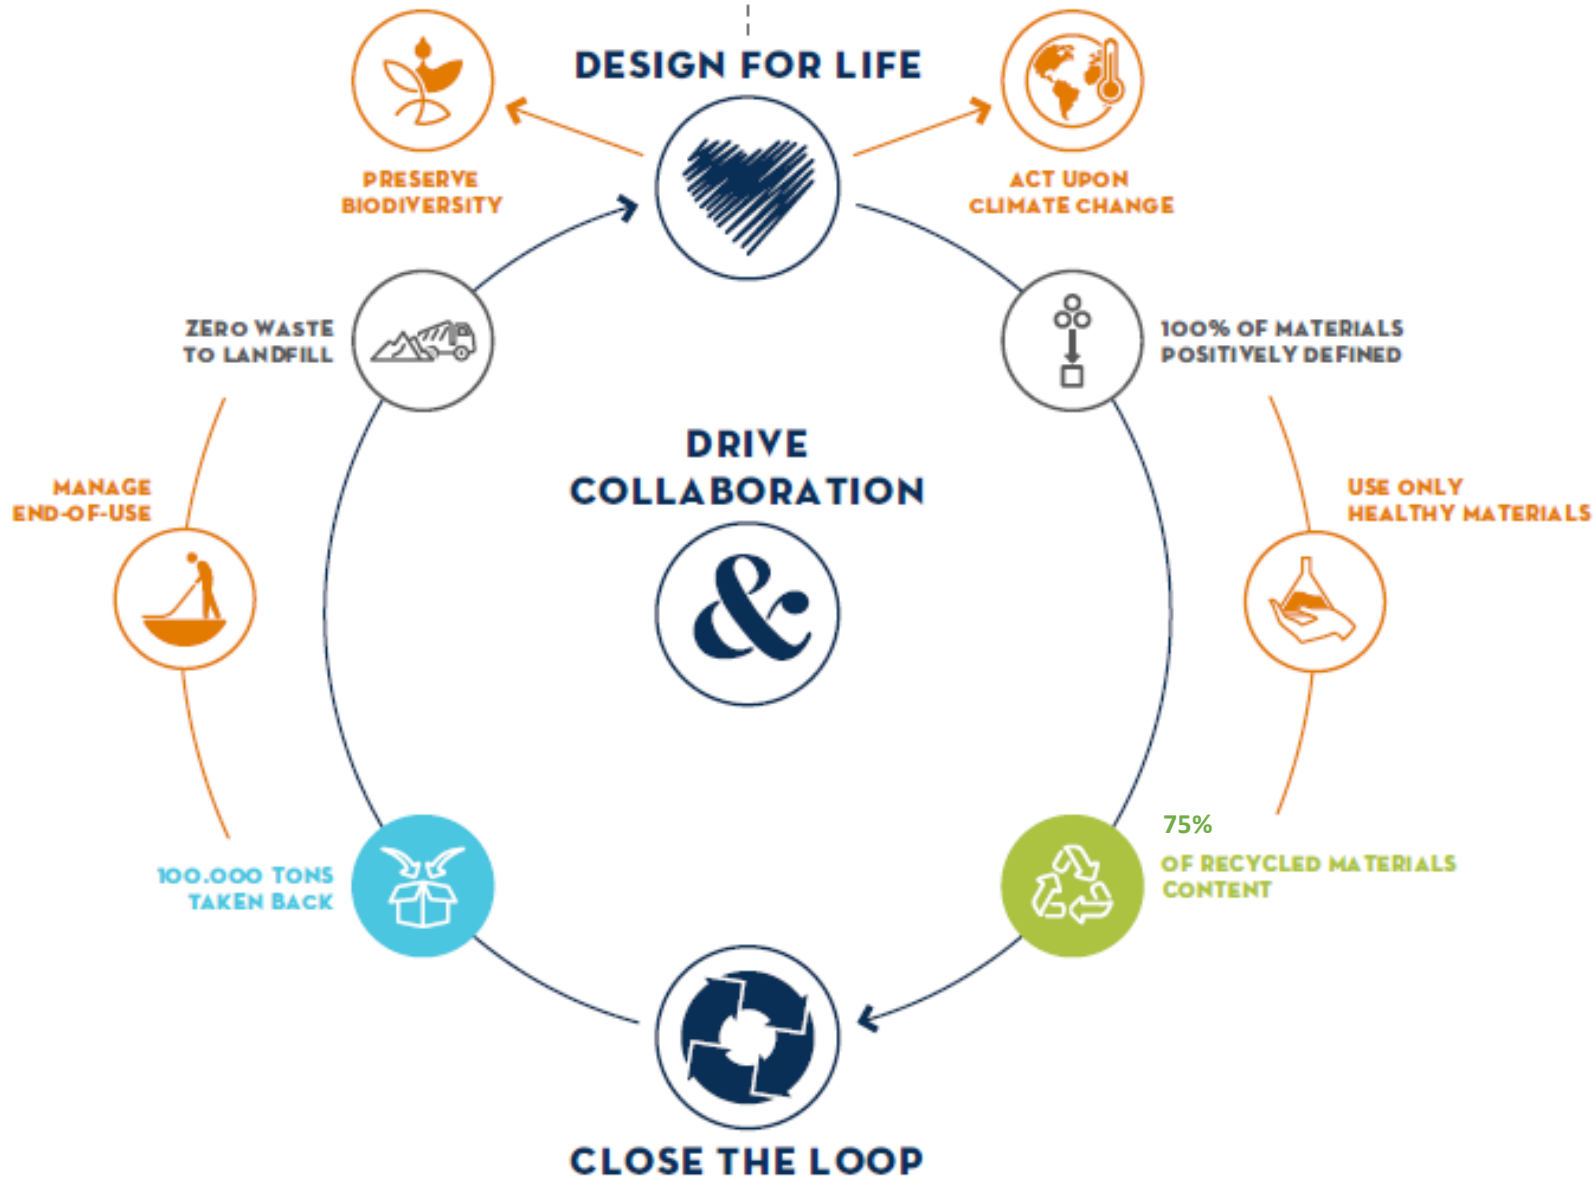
DESIGN FOR LIFE

PRESERVE BIODIVERSITY

ACT UPON CLIMATE CHANGE

ZERO WASTE TO LANDFILL

100% OF MATERIALS POSITIVELY DEFINED

DRIVE COLLABORATION

MANAGE END-OF-USE

USE ONLY HEALTHY MATERIALS

75%
OF RECYCLED MATERIALS CONTENT

100.000 TONS TAKEN BACK

CLOSE THE LOOP